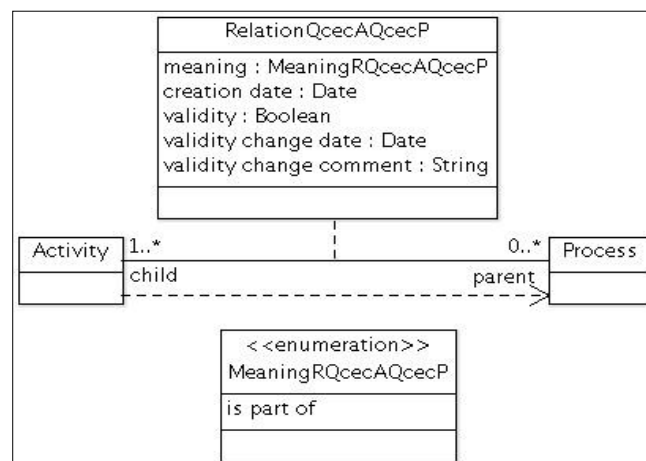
RelationQcecAQcecP

meaning : MeaningRQcecAQcecP
creation date : Date
validity : Boolean
validity change date : Date
validity change comment : String

Activity

1..*

child

0..*

parent

Process

<<enumeration>>
MeaningRQcecAQcecP

is part of